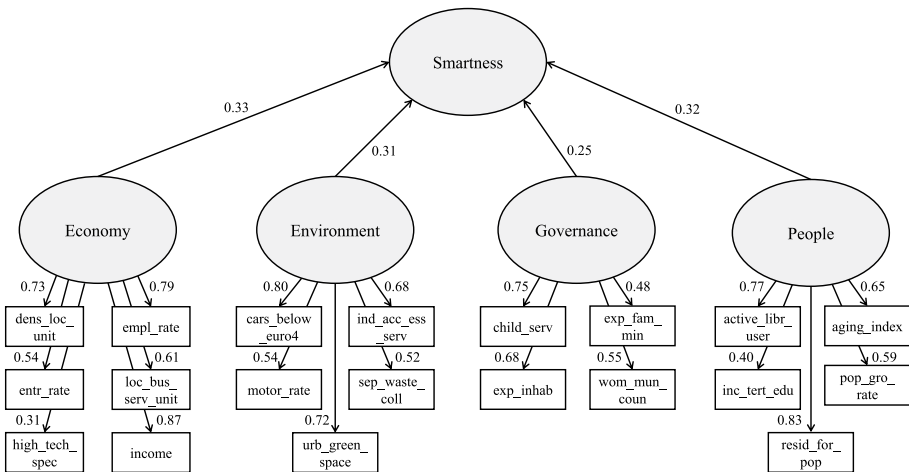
Smartness

0.33

0.31

0.25

0.32

Economy

Environment

Governance

People

0.73

0.79

dens_loc_unit

empl_rate

0.54

0.61

entr_rate

loc_bus_serv_unit

0.31

0.87

high_tech_spec

income

0.80

0.68

cars_below_euro4

ind_acc_ess_serv

0.54

0.52

motor_rate

sep_waste_coll

0.72

urb_green_space

0.75

0.48

child_serv

exp_fam_min

0.68

0.55

exp_inhab

wom_mun_coun

0.77

0.65

active_libr_user

aging_index

0.40

0.59

inc_tert_edu

pop_gro_rate

0.83

resid_for_pop